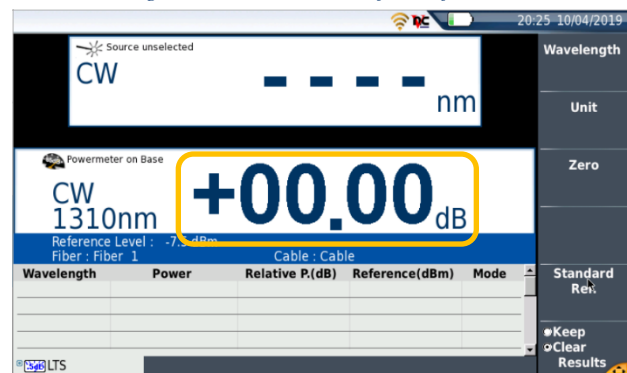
20:25 10/04/2019

Source unselected

CW

- - - -

nm

Powermeter on Base

CW
1310nm

+00.00 dB

Reference Level : -7.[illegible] dBm

Fiber : Fiber 1

Cable : Cable

| Wavelength | Power | Relative P.(dB) | Reference(dBm) | Mode |
|---|---|---|---|---|
| | | | | |
| | | | | |
| | | | | |

LTS

Wavelength

Unit

Zero

Standard Ref.

Keep
Clear
Results